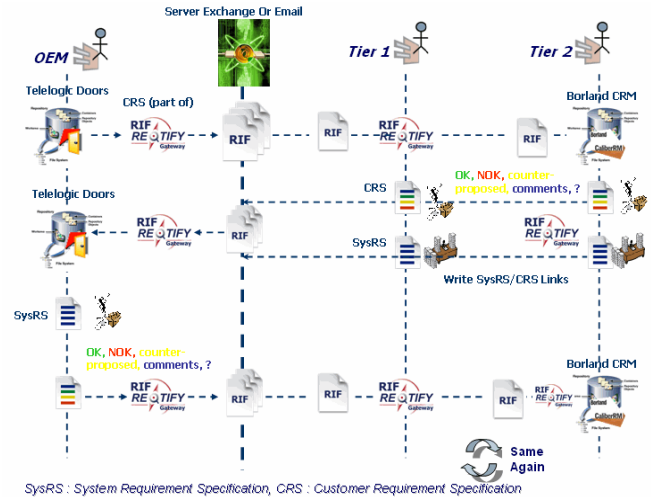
Server Exchange Or Email

OEM

Tier 1

Tier 2

Telelogic Doors

CRS (part of)

RIF REQTIFY Gateway

RIF

RIF

RIF REQTIFY Gateway

RIF

Borland CRM

CaliberRM

Borland

OK, NOK, counter-proposed, comments, ?

CRS

Telelogic Doors

RIF REQTIFY Gateway

RIF

RIF REQTIFY Gateway

SysRS

Write SysRS/CRS Links

SysRS

OK, NOK, counter-proposed, comments, ?

Borland CRM

RIF REQTIFY Gateway

RIF

RIF

RIF REQTIFY Gateway

RIF

RIF REQTIFY Gateway

CaliberRM

Borland

Same Again

SysRS : System Requirement Specification, CRS : Customer Requirement Specification